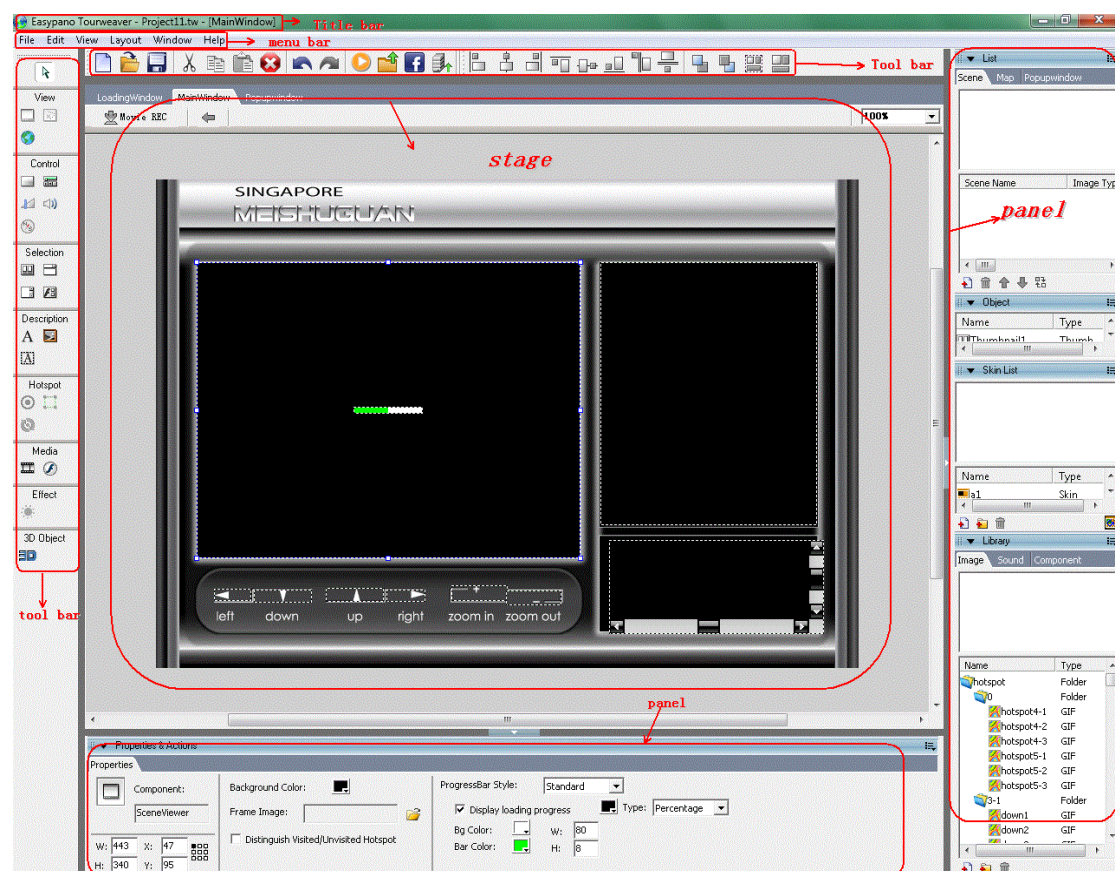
Easypano Tourweaver - Project11.tw - [MainWindow] Title bar

File Edit View Layout Window Help menu bar

Tool bar

LoadingWindow MainWindow Popupwindow

Movie REC

100%

stage

SINGAPORE
MEISHUGUAN

left down up right zoom in zoom out

View

Control

Selection

Description

Hotspot

Media

Effect

3D Object

tool bar

List

Scene Map Popupwindow

Scene Name Image Typ

panel

Object

Name Type

Thumbnail1 Thumb

Skin List

Name Type

a1 Skin

Library

Image Sound Component

Name Type

hotspot Folder
0 Folder
hotspot4-1 GIF
hotspot4-2 GIF
hotspot4-3 GIF
hotspot5-1 GIF
hotspot5-2 GIF
hotspot5-3 GIF
3-1 Folder
down1 GIF
down2 GIF

panel

Properties & Actions

Properties

Component:

SceneViewer

W: 443 X: 47

H: 340 Y: 95

Background Color:

Frame Image:

Distinguish Visited/Unvisited Hotspot

ProgressBar Style: Standard

Display loading progress

Type: Percentage

Bg Color: W: 80

Bar Color: H: 8